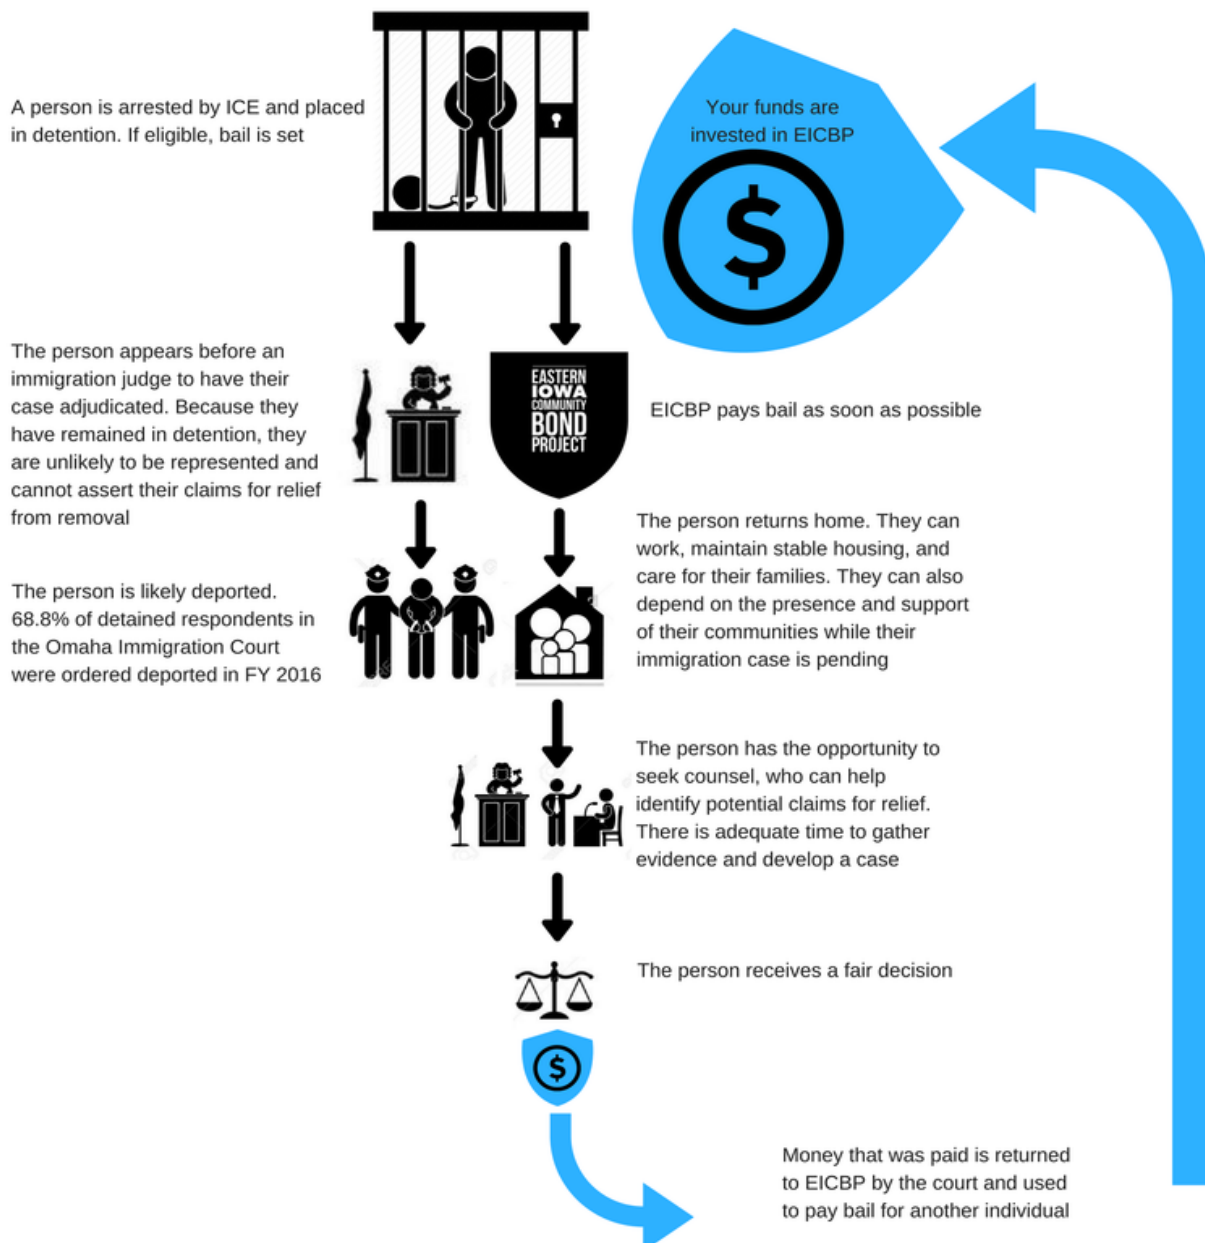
A person is arrested by ICE and placed in detention. If eligible, bail is set

Your funds are invested in EICBP

$

The person appears before an immigration judge to have their case adjudicated. Because they have remained in detention, they are unlikely to be represented and cannot assert their claims for relief from removal

EASTERN IOWA COMMUNITY BOND PROJECT

EICBP pays bail as soon as possible

The person returns home. They can work, maintain stable housing, and care for their families. They can also depend on the presence and support of their communities while their immigration case is pending

The person is likely deported. 68.8% of detained respondents in the Omaha Immigration Court were ordered deported in FY 2016

The person has the opportunity to seek counsel, who can help identify potential claims for relief. There is adequate time to gather evidence and develop a case

The person receives a fair decision

$

Money that was paid is returned to EICBP by the court and used to pay bail for another individual